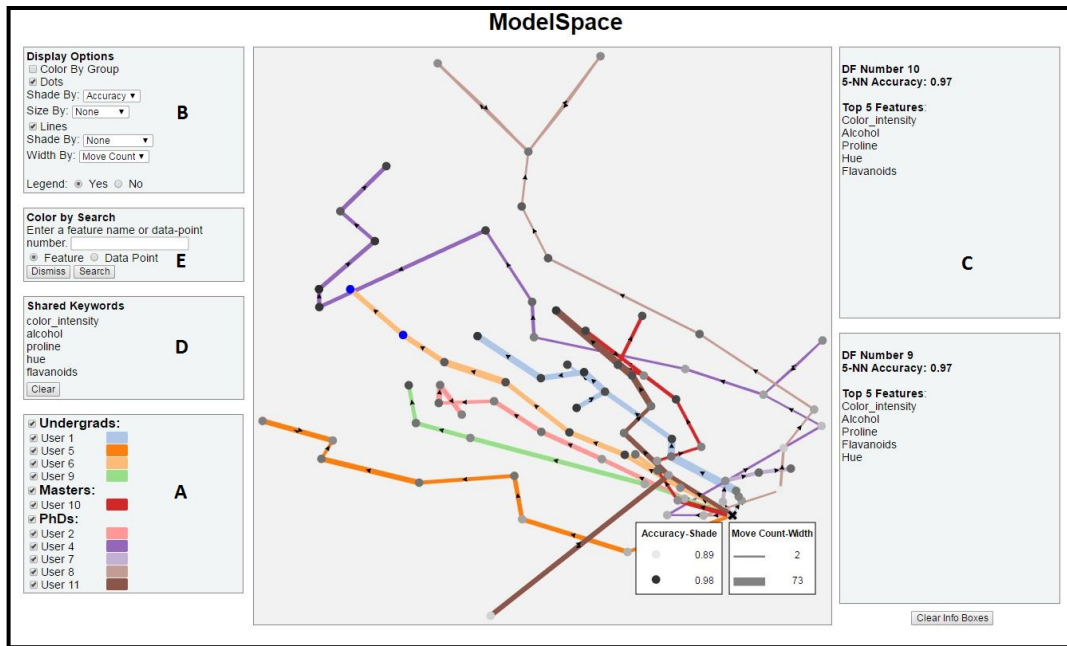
ModelSpace

Display Options
Color By Group
Dots
Shade By: Accuracy
Size By: None
Lines
Shade By: None
Width By: Move Count
Legend: Yes No

B

Color by Search
Enter a feature name or data-point number.
Feature Data Point
Dismiss Search

E

Shared Keywords
color_intensity
alcohol
proline
hue
flavanoids
Clear

D

Undergrads:
User 1
User 5
User 6
User 9
Masters:
User 10
PhDs:
User 2
User 4
User 7
User 8
User 11

A

| Accuracy-Shade | |
|---|---|
| | 0.89 |
| | 0.98 |

| Move Count-Width | |
|---|---|
| | 2 |
| | 73 |

DF Number 10
5-NN Accuracy: 0.97

Top 5 Features:
Color_intensity
Alcohol
Proline
Hue
Flavanoids

C

DF Number 9
5-NN Accuracy: 0.97

Top 5 Features:
Color_intensity
Alcohol
Proline
Flavanoids
Hue

Clear Info Boxes